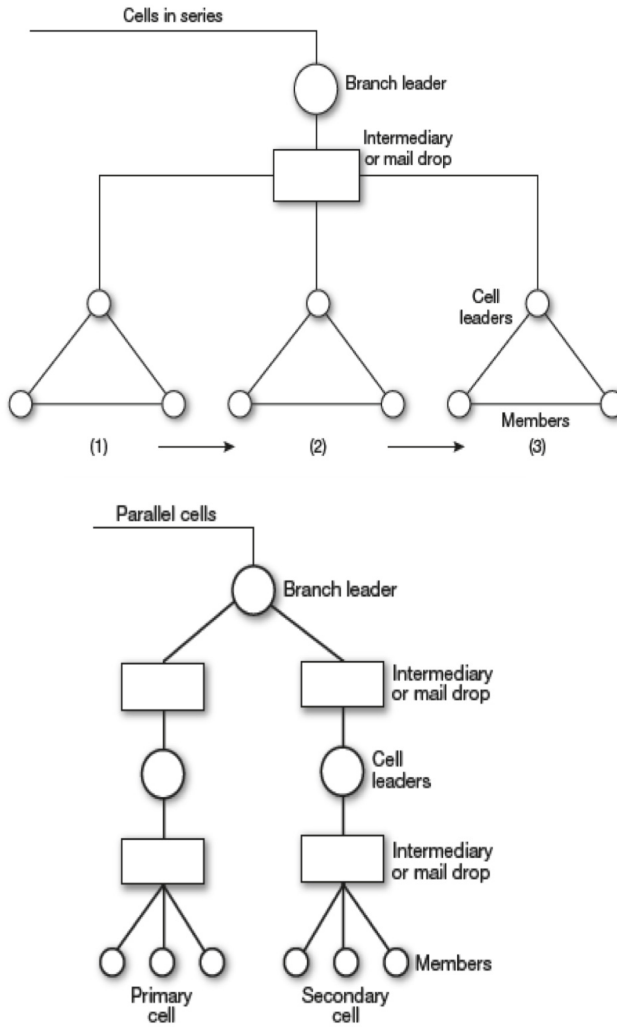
Cells in series

Branch leader

Intermediary or mail drop

Cell leaders

Members

(1)

(2)

(3)

Parallel cells

Branch leader

Intermediary or mail drop

Cell leaders

Intermediary or mail drop

Members

Primary cell

Secondary cell